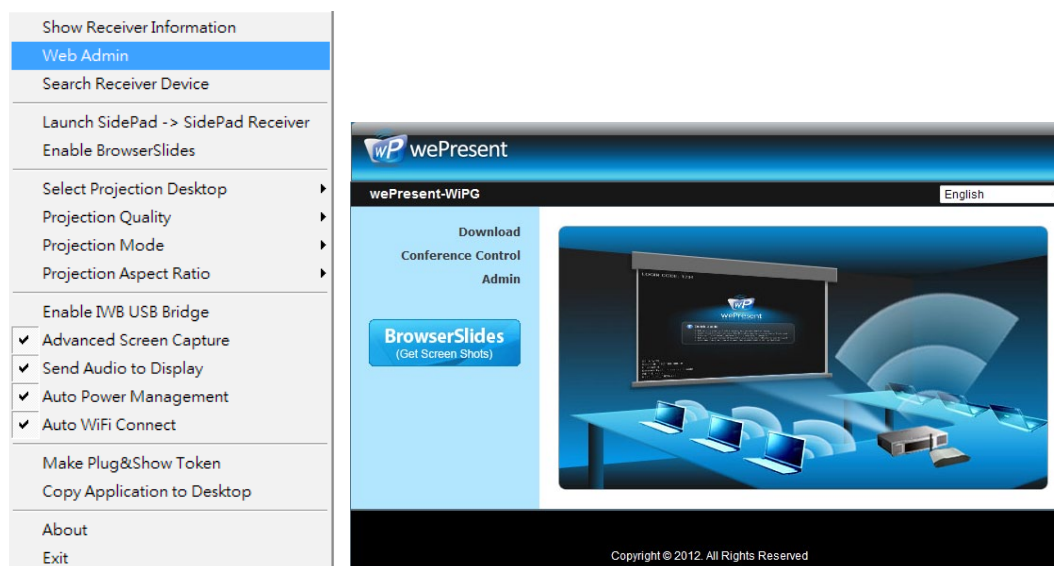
Show Receiver Information
Web Admin
Search Receiver Device

Launch SidePad -> SidePad Receiver
Enable BrowserSlides

Select Projection Desktop
Projection Quality
Projection Mode
Projection Aspect Ratio

Enable IWB USB Bridge
✔ Advanced Screen Capture
✔ Send Audio to Display
✔ Auto Power Management
✔ Auto WiFi Connect

Make Plug&Show Token
Copy Application to Desktop

About
Exit

wP wePresent

wePresent-WiPG

English

Download
Conference Control
Admin

BrowserSlides
(Get Screen Shots)

wePresent

Copyright © 2012. All Rights Reserved